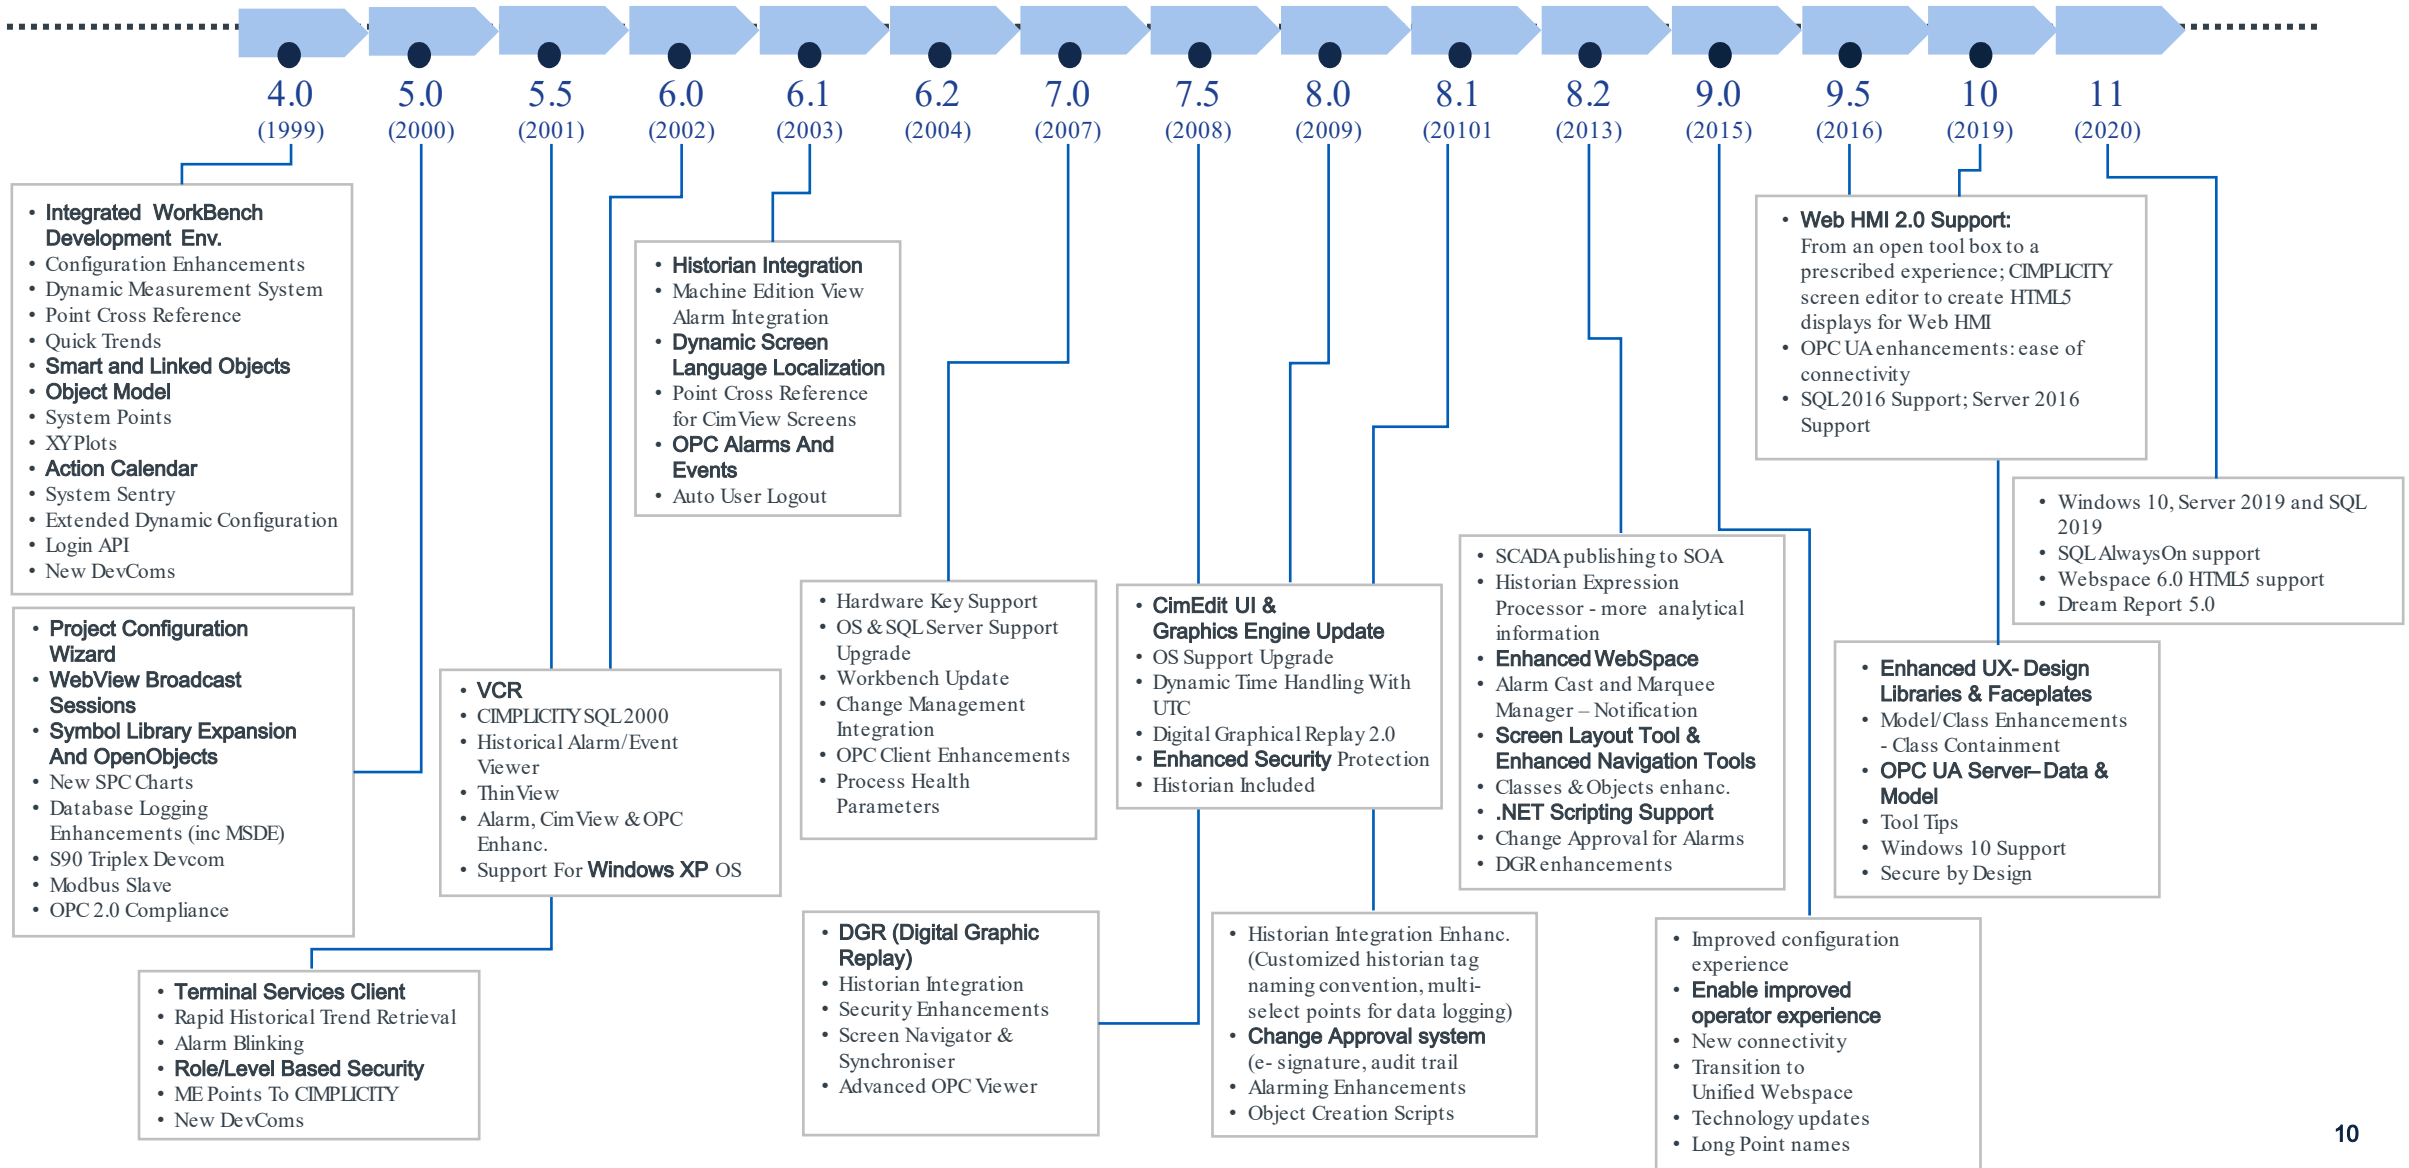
4.0 (1999)
5.0 (2000)
5.5 (2001)
6.0 (2002)
6.1 (2003)
6.2 (2004)
7.0 (2007)
7.5 (2008)
8.0 (2009)
8.1 (20101
8.2 (2013)
9.0 (2015)
9.5 (2016)
10 (2019)
11 (2020)

- Integrated WorkBench Development Env.
- Configuration Enhancements
- Dynamic Measurement System
- Point Cross Reference
- Quick Trends
- Smart and Linked Objects
- Object Model
- System Points
- XY Plots
- Action Calendar
- System Sentry
- Extended Dynamic Configuration
- Login API
- New DevComs

- Project Configuration Wizard
- WebView Broadcast Sessions
- Symbol Library Expansion And OpenObjects
- New SPC Charts
- Database Logging Enhancements (inc MSDE)
- S90 Triplex Devcom
- Modbus Slave
- OPC 2.0 Compliance

- Terminal Services Client
- Rapid Historical Trend Retrieval
- Alarm Blinking
- Role/Level Based Security
- ME Points To CIMPLICITY
- New DevComs

- VCR
- CIMPLICITY SQL 2000
- Historical Alarm/Event Viewer
- Thin View
- Alarm, Cim View & OPC Enhanc.
- Support For Windows XP OS

- Historian Integration
- Machine Edition View
Alarm Integration
- Dynamic Screen Language Localization
- Point Cross Reference for Cim View Screens
- OPC Alarms And Events
- Auto User Logout

- Hardware Key Support
- OS & SQL Server Support Upgrade
- Workbench Update
- Change Management Integration
- OPC Client Enhancements
- Process Health Parameters

- DGR (Digital Graphic Replay)
- Historian Integration
- Security Enhancements
- Screen Navigator & Synchroniser
- Advanced OPC Viewer

- CimEdit UI & Graphics Engine Update
- OS Support Upgrade
- Dynamic Time Handling With UTC
- Digital Graphical Replay 2.0
- Enhanced Security Protection
- Historian Included

- Historian Integration Enhanc. (Customized historian tag naming convention, multi-select points for data logging)
- Change Approval system (e- signature, audit trail
- Alarming Enhancements
- Object Creation Scripts

- SCADA publishing to SOA
- Historian Expression Processor - more analytical information
- Enhanced WebSpace
- Alarm Cast and Marquee Manager – Notification
- Screen Layout Tool & Enhanced Navigation Tools
- Classes & Objects enhanc.
- .NET Scripting Support
- Change Approval for Alarms
- DGR enhancements

- Improved configuration experience
- Enable improved operator experience
- New connectivity
- Transition to Unified Webspace
- Technology updates
- Long Point names

- Web HMI 2.0 Support: From an open tool box to a prescribed experience; CIMPLICITY screen editor to create HTML5 displays for Web HMI
- OPC UA enhancements: ease of connectivity
- SQL 2016 Support; Server 2016 Support

- Enhanced UX- Design Libraries & Faceplates
- Model/Class Enhancements - Class Containment
- OPC UA Server– Data & Model
- Tool Tips
- Windows 10 Support
- Secure by Design

- Windows 10, Server 2019 and SQL 2019
- SQL AlwaysOn support
- Webspace 6.0 HTML5 support
- Dream Report 5.0

10